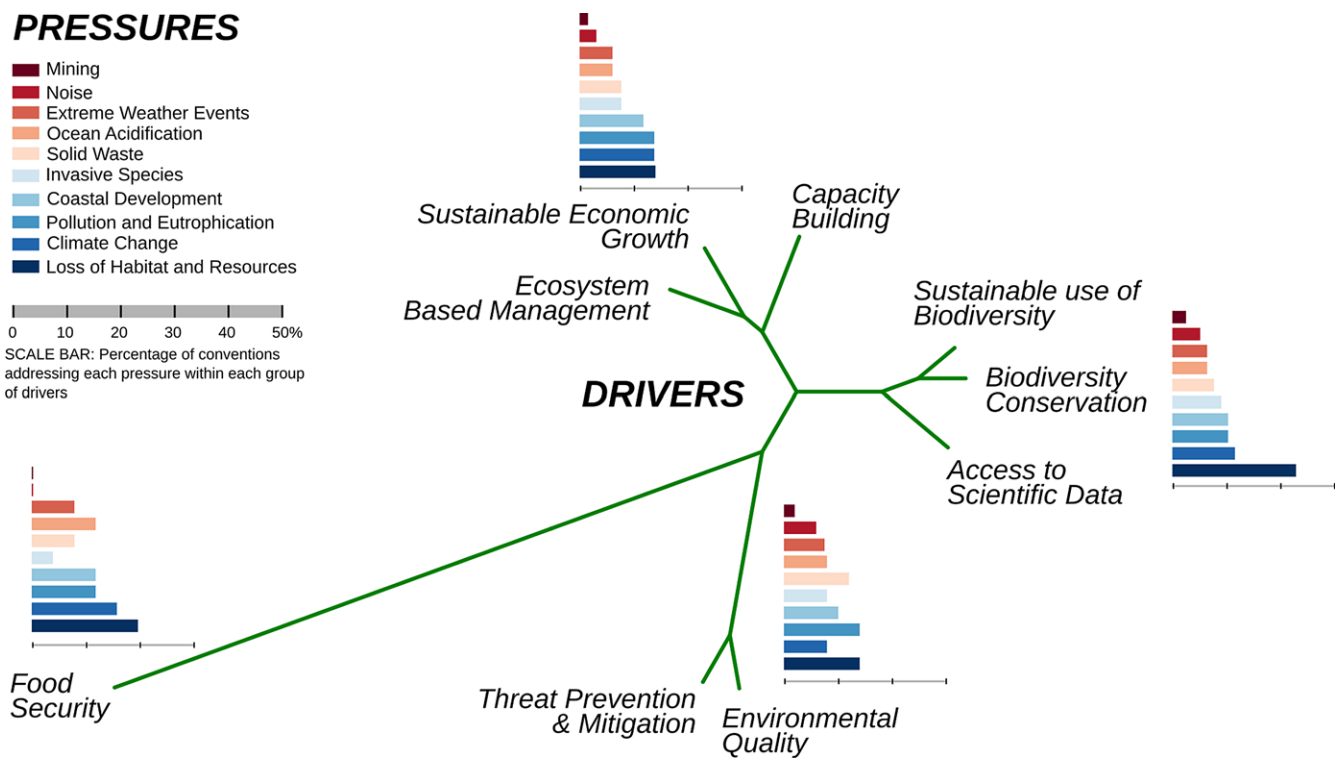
PRESSURES

Mining
Noise
Extreme Weather Events
Ocean Acidification
Solid Waste
Invasive Species
Coastal Development
Pollution and Eutrophication
Climate Change
Loss of Habitat and Resources

0 10 20 30 40 50%

SCALE BAR: Percentage of conventions addressing each pressure within each group of drivers

Sustainable Economic Growth

Capacity Building

Ecosystem Based Management

Sustainable use of Biodiversity

DRIVERS

Biodiversity Conservation

Access to Scientific Data

Food Security

Threat Prevention & Mitigation

Environmental Quality